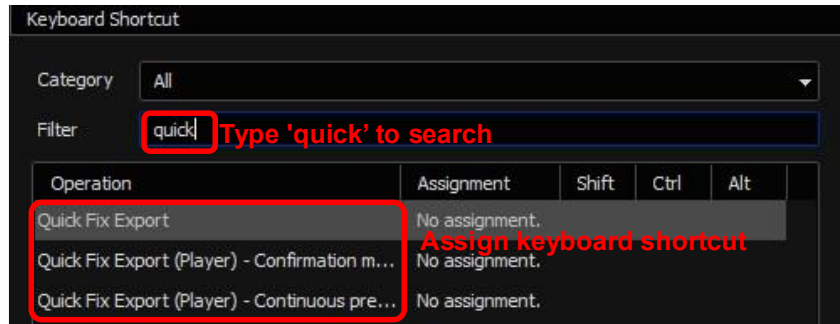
Keyboard Shortcut

Category All

Filter quick Type 'quick' to search

| Operation | Assignment | Shift | Ctrl | Alt |
|---|---|---|---|---|
| Quick Fix Export | No assignment. | | | |
| Quick Fix Export (Player) - Confirmation m... | No assignment. | | | |
| Quick Fix Export (Player) - Continuous pre... | No assignment. | | | |

Assign keyboard shortcut